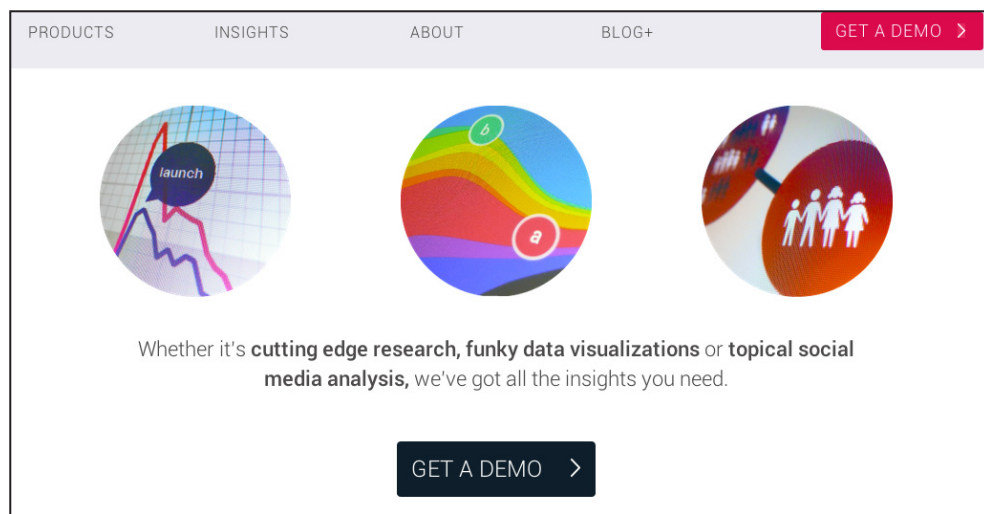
PRODUCTS INSIGHTS ABOUT BLOG+ GET A DEMO >

launch

b

a

Whether it's **cutting edge research, funky data visualizations** or **topical social media analysis,** we've got all the insights you need.

GET A DEMO >